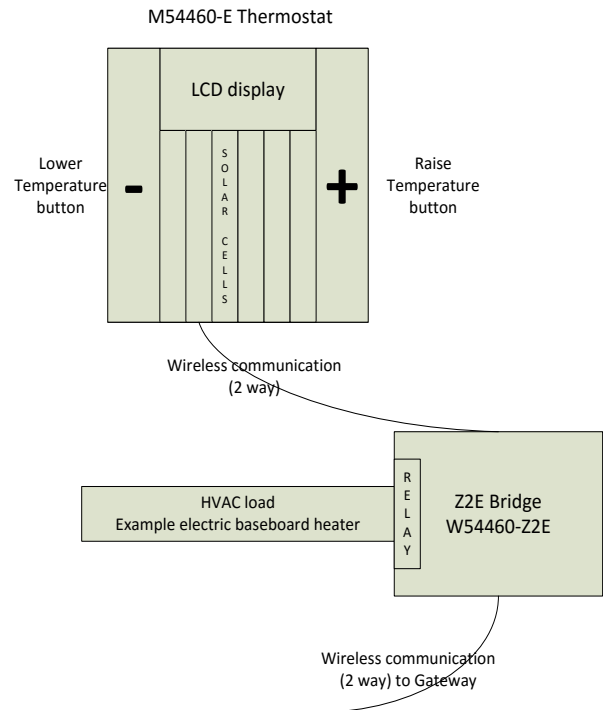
M54460-E Thermostat

LCD display

Lower Temperature button

-

SOLAR CELLS

+

Raise Temperature button

Wireless communication (2 way)

HVAC load
Example electric baseboard heater

RELAY

Z2E Bridge
W54460-Z2E

Wireless communication (2 way) to Gateway